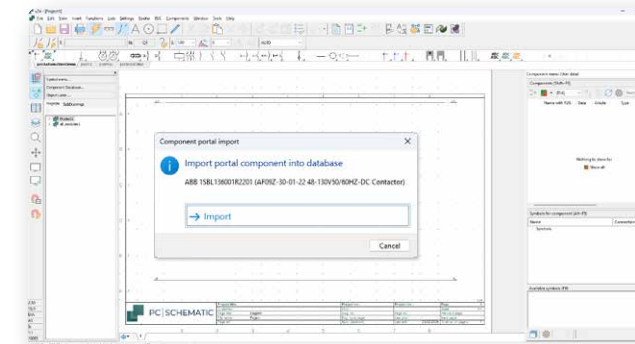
Component portal import

Import portal component into database

ABB 1SBL136001R2201 (AF09Z-30-01-22 48-130V50/60HZ-DC Contactor)

→ Import

Cancel

PC | SCHEMATIC

Components [Shift+F2]

Symbols for component [Alt+F3]

Available symbols [F9]

Nothing to show for

Show all